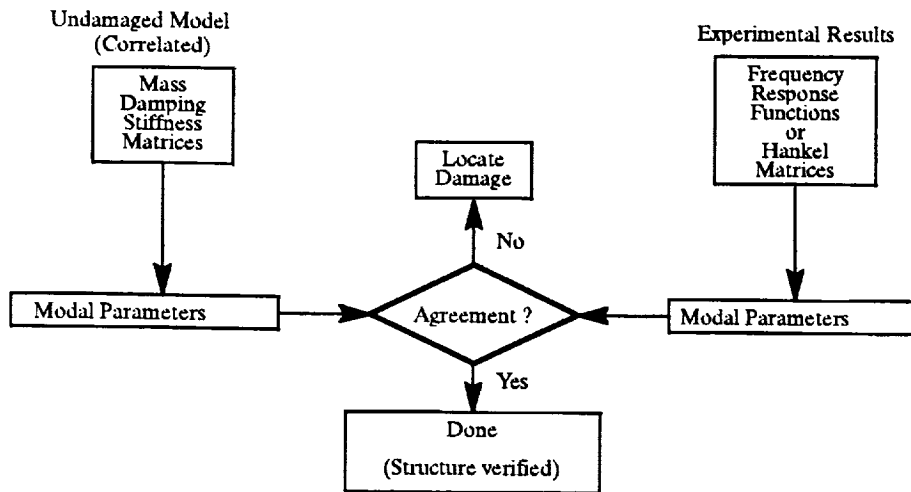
Undamaged Model
(Correlated)

Mass
Damping
Stiffness
Matrices

Experimental Results

Frequency
Response
Functions
or
Hankel
Matrices

Locate
Damage

No

Modal Parameters

Agreement ?

Modal Parameters

Yes

Done

(Structure verified)